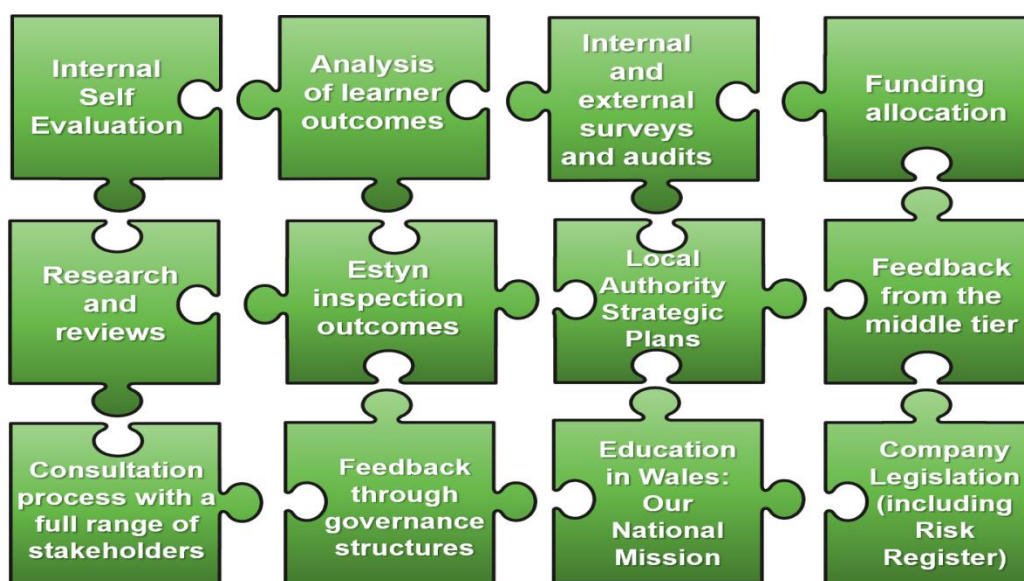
Internal Self Evaluation

Analysis of learner outcomes

Internal and external surveys and audits

Funding allocation

Research and reviews

Estyn inspection outcomes

Local Authority Strategic Plans

Feedback from the middle tier

Consultation process with a full range of stakeholders

Feedback through governance structures

Education in Wales: Our National Mission

Company Legislation (including Risk Register)